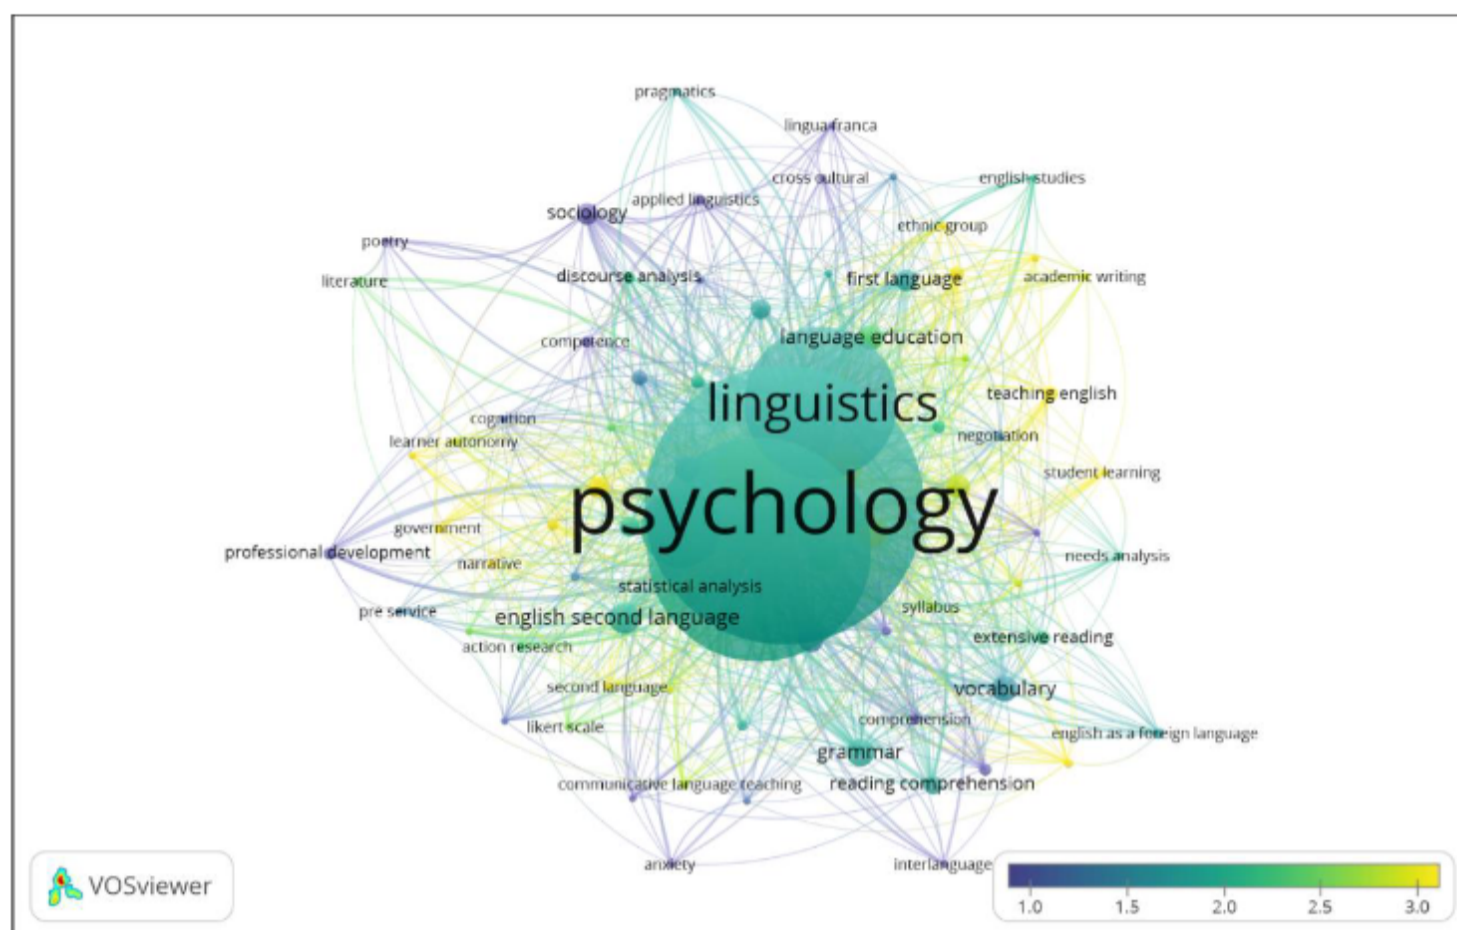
pragmatics
lingua franca
cross cultural
english studies
sociology
applied linguistics
ethnic group
poetry
literature
discourse analysis
first language
academic writing
competence
language education
linguistics
teaching english
cognition
learner autonomy
negotiation
student learning
psychology
government
professional development
narrative
needs analysis
statistical analysis
pre service
syllabus
english second language
extensive reading
action research
second language
vocabulary
likert scale
comprehension
english as a foreign language
grammar
communicative language teaching
reading comprehension
anxiety
interlanguage

VOSviewer

1.0
1.5
2.0
2.5
3.0